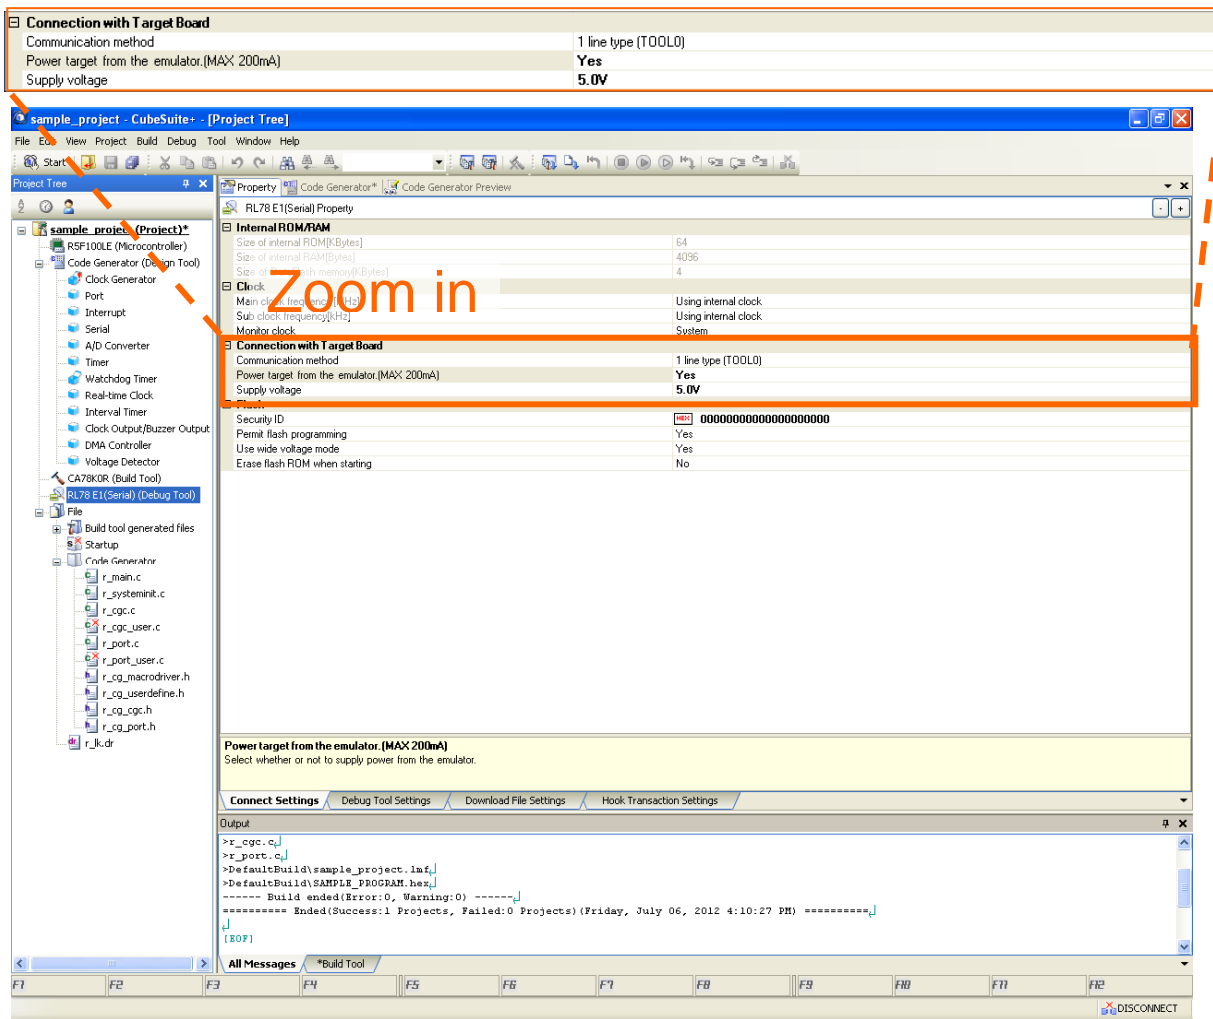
Connection with Target Board
Communication method | 1 line type (TOOL0)
Power target from the emulator.(MAX 200mA) | Yes
Supply voltage | 5.0V

sample_project - CubeSuite+ - [Project Tree]
File Edit View Project Build Debug Tool Window Help
Start
Project Tree
sample_project (Project)*
R5F100LE (Microcontroller)
Code Generator (Design Tool)
Clock Generator
Port
Interrupt
Serial
A/D Converter
Timer
Watchdog Timer
Real-time Clock
Interval Timer
Clock Output/Buzzer Output
DMA Controller
Voltage Detector
CA78K0R (Build Tool)
RL78 E1(Serial) (Debug Tool)
File
Build tool generated files
Startup
Code Generator
r_main.c
r_systeminit.c
r_cgc.c
r_cgc_user.c
r_port.c
r_port_user.c
r_cg_macrodriver.h
r_cg_userdefine.h
r_cg_cgc.h
r_cg_port.h
r_lk.dr

Property | Code Generator* | Code Generator Preview
RL78 E1(Serial) Property
Internal ROM/RAM
Size of internal ROM[KBytes] | 64
Size of internal RAM[Bytes] | 4096
Size of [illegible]sh memory[KBytes] | 4
Clock
Main clo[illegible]k frequency[MHz] | Using internal clock
Sub clock frequency[kHz] | Using internal clock
Monitor clock | System
Connection with Target Board
Communication method | 1 line type (TOOL0)
Power target from the emulator.(MAX 200mA) | Yes
Supply voltage | 5.0V
Flash
Security ID | HEX 00000000000000000000
Permit flash programming | Yes
Use wide voltage mode | Yes
Erase flash ROM when starting | No

Zoom in

Power target from the emulator.(MAX 200mA)
Select whether or not to supply power from the emulator.

Connect Settings | Debug Tool Settings | Download File Settings | Hook Transaction Settings

Output
>r_cgc.c
>r_port.c
>DefaultBuild\sample_project.lmf
>DefaultBuild\SAMPLE_PROGRAM.hex
------ Build ended(Error:0, Warning:0) ------
========== Ended(Success:1 Projects, Failed:0 Projects)(Friday, July 06, 2012 4:10:27 PM) ==========
[EOF]

All Messages | *Build Tool
F1 F2 F3 F4 F5 F6 F7 F8 F9 F10 F11 F12
DISCONNECT